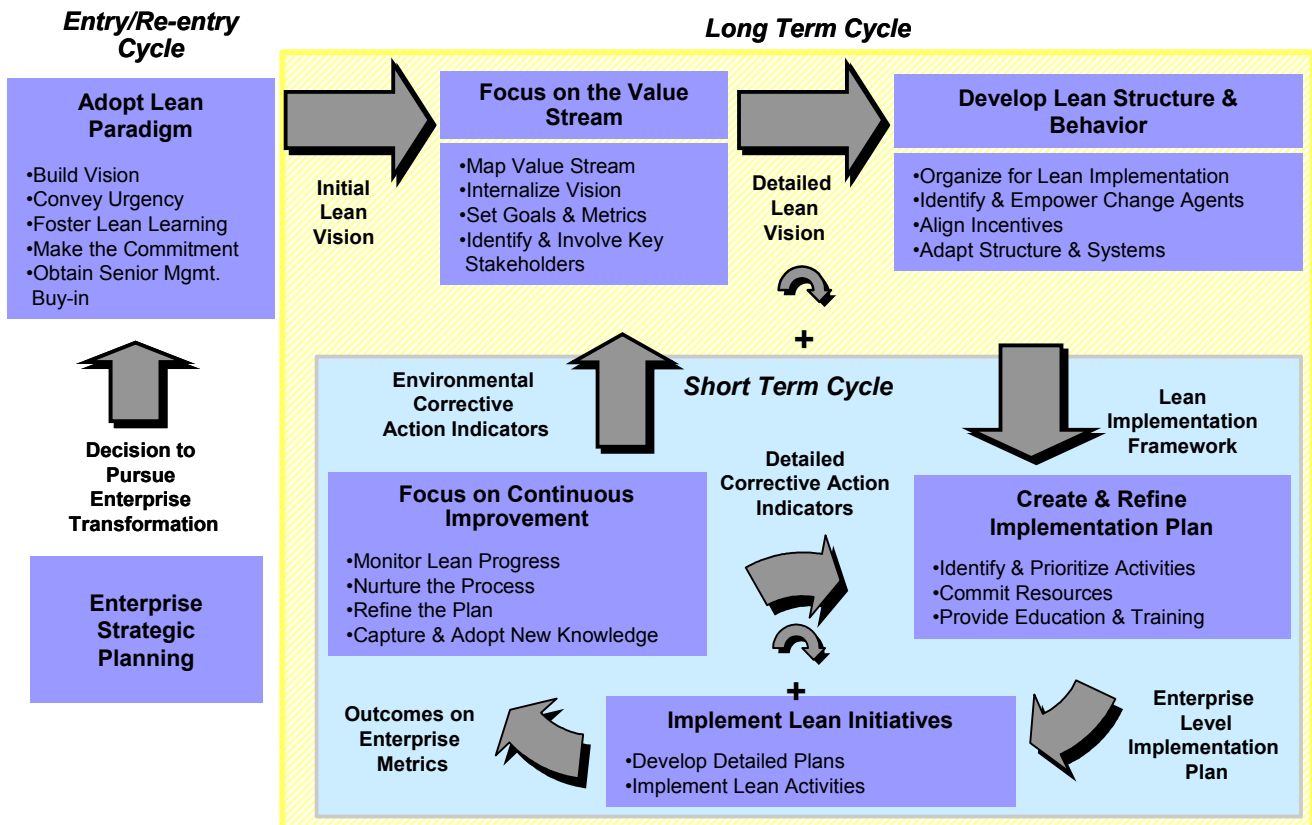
Entry/Re-entry Cycle

Adopt Lean Paradigm

•Build Vision
•Convey Urgency
•Foster Lean Learning
•Make the Commitment
•Obtain Senior Mgmt. Buy-in

Decision to Pursue Enterprise Transformation

Enterprise Strategic Planning

Long Term Cycle

Initial Lean Vision

Focus on the Value Stream

•Map Value Stream
•Internalize Vision
•Set Goals & Metrics
•Identify & Involve Key Stakeholders

Detailed Lean Vision

Develop Lean Structure & Behavior

•Organize for Lean Implementation
•Identify & Empower Change Agents
•Align Incentives
•Adapt Structure & Systems

+

Short Term Cycle

Environmental Corrective Action Indicators

Lean Implementation Framework

Focus on Continuous Improvement

•Monitor Lean Progress
•Nurture the Process
•Refine the Plan
•Capture & Adopt New Knowledge

Detailed Corrective Action Indicators

Create & Refine Implementation Plan

•Identify & Prioritize Activities
•Commit Resources
•Provide Education & Training

+

Outcomes on Enterprise Metrics

Implement Lean Initiatives

•Develop Detailed Plans
•Implement Lean Activities

Enterprise Level Implementation Plan